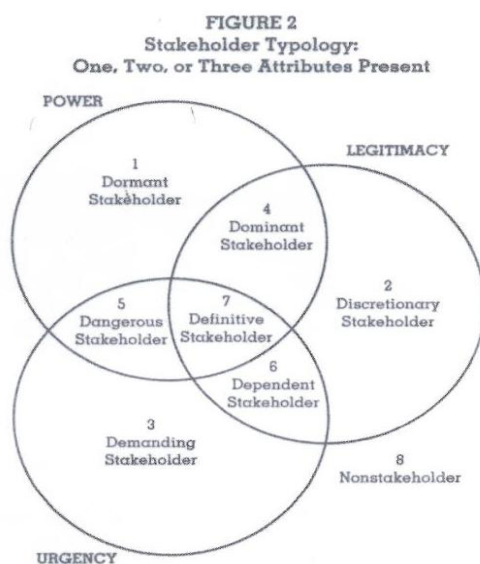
FIGURE 2
Stakeholder Typology:
One, Two, or Three Attributes Present

POWER

LEGITIMACY

1
Dormant
Stakeholder

4
Dominant
Stakeholder

2
Discretionary
Stakeholder

5
Dangerous
Stakeholder

7
Definitive
Stakeholder

6
Dependent
Stakeholder

3
Demanding
Stakeholder

8
Nonstakeholder

URGENCY